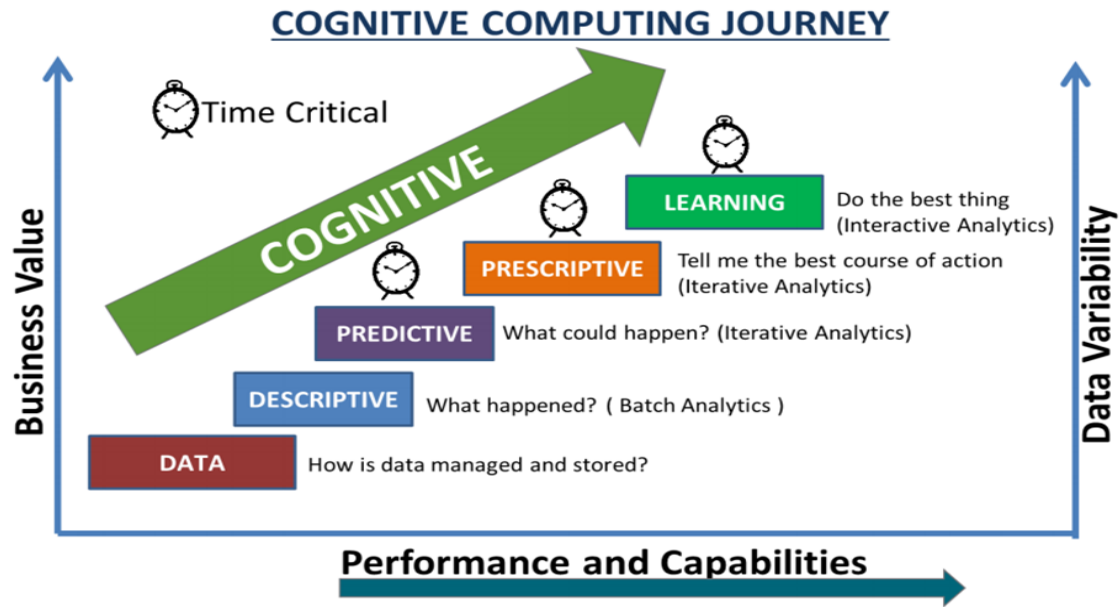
COGNITIVE COMPUTING JOURNEY

Time Critical

COGNITIVE

Business Value

Data Variability

LEARNING Do the best thing (Interactive Analytics)

PRESCRIPTIVE Tell me the best course of action (Iterative Analytics)

PREDICTIVE What could happen? (Iterative Analytics)

DESCRIPTIVE What happened? ( Batch Analytics )

DATA How is data managed and stored?

Performance and Capabilities